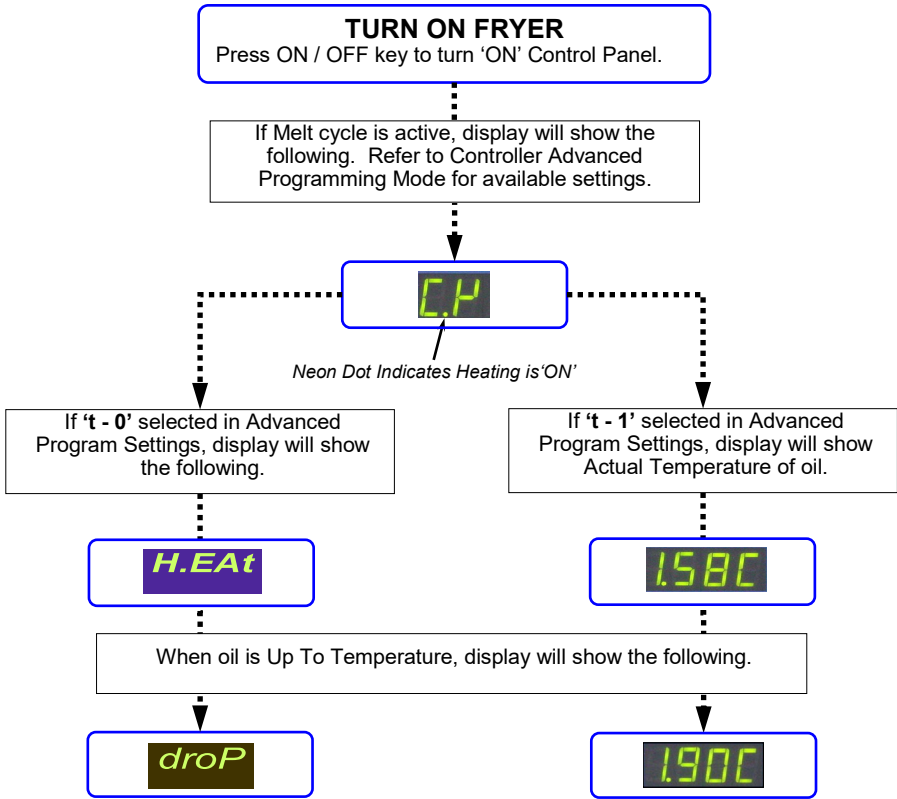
TURN ON FRYER
Press ON / OFF key to turn 'ON' Control Panel.

If Melt cycle is active, display will show the following. Refer to Controller Advanced Programming Mode for available settings.

C.H

Neon Dot Indicates Heating is'ON'

If 't - 0' selected in Advanced Program Settings, display will show the following.

If 't - 1' selected in Advanced Program Settings, display will show Actual Temperature of oil.

H.EAt

1.58C

When oil is Up To Temperature, display will show the following.

droP

1.90C